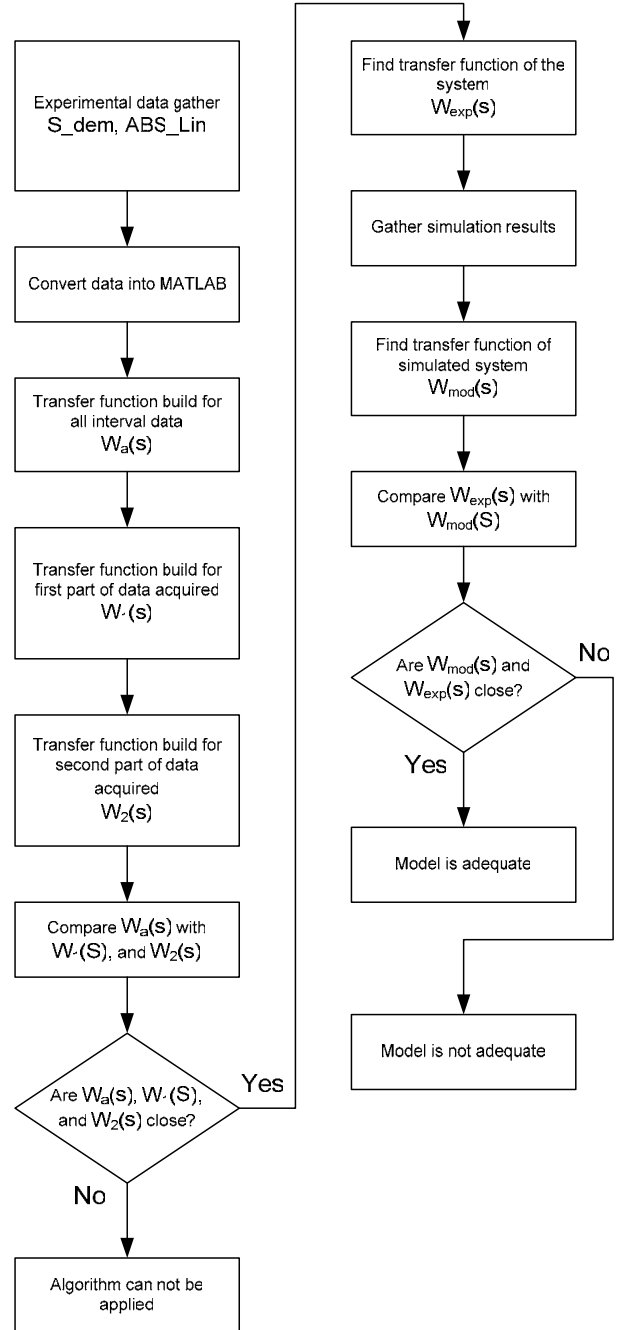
Experimental data gather S_dem, ABS_Lin

Convert data into MATLAB

Transfer function build for all interval data $W_a(s)$

Transfer function build for first part of data acquired $W_{\cdot}(s)$

Transfer function build for second part of data acquired $W_2(s)$

Compare $W_a(s)$ with $W_{\cdot}(S)$, and $W_2(s)$

Are $W_a(s)$, $W_{\cdot}(S)$, and $W_2(s)$ close?

Yes

No

Algorithm can not be applied

Find transfer function of the system $W_{exp}(s)$

Gather simulation results

Find transfer function of simulated system $W_{mod}(s)$

Compare $W_{exp}(s)$ with $W_{mod}(S)$

Are $W_{mod}(s)$ and $W_{exp}(s)$ close?

No

Yes

Model is adequate

Model is not adequate